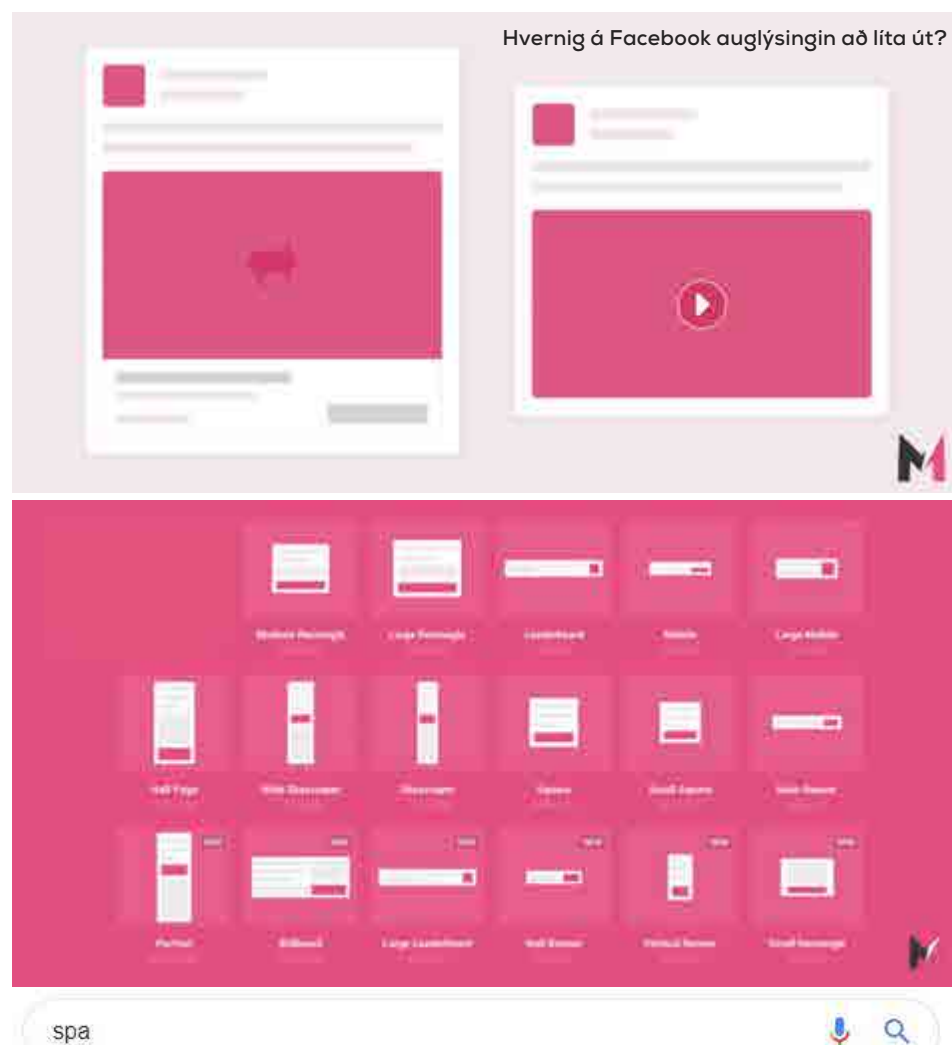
Hvernig á Facebook auglýsingin að líta út?

Medium Rectangle
Large Rectangle
Leaderboard
Mobile
Large Mobile

Half Page
Wide Skyscraper
Skyscraper
Square
Small Square
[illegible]

Portrait
Billboard
Large Leaderboard
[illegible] Banner
Vertical Banner
Small Rectangle

spa